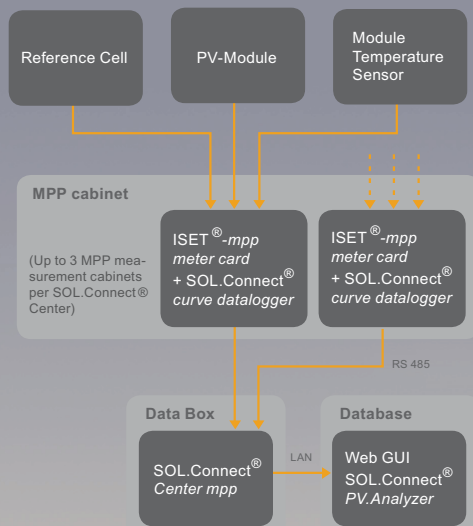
Reference Cell

PV-Module

Module Temperature Sensor

MPP cabinet

(Up to 3 MPP measurement cabinets per SOL.Connect® Center)

ISET®-mpp meter card + SOL.Connect® curve datalogger

ISET®-mpp meter card + SOL.Connect® curve datalogger

RS 485

Data Box

SOL.Connect® Center mpp

LAN

Database

Web GUI SOL.Connect® PV.Analyzer